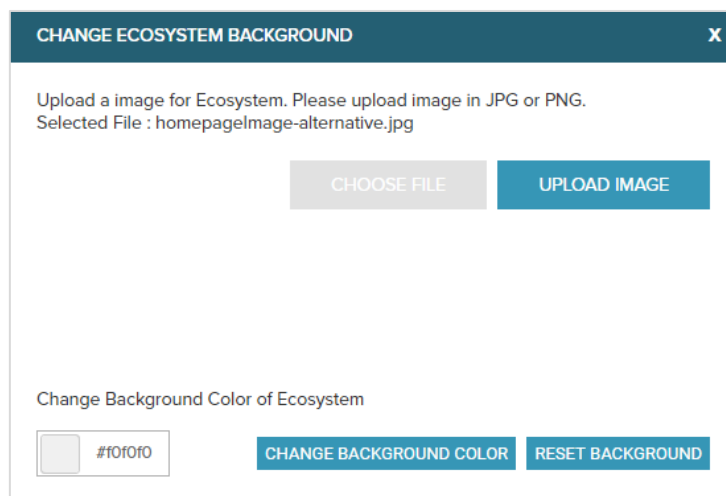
CHANGE ECOSYSTEM BACKGROUND
X

Upload a image for Ecosystem. Please upload image in JPG or PNG.
Selected File : homepageImage-alternative.jpg

CHOOSE FILE
UPLOAD IMAGE

Change Background Color of Ecosystem

#f0f0f0
CHANGE BACKGROUND COLOR
RESET BACKGROUND